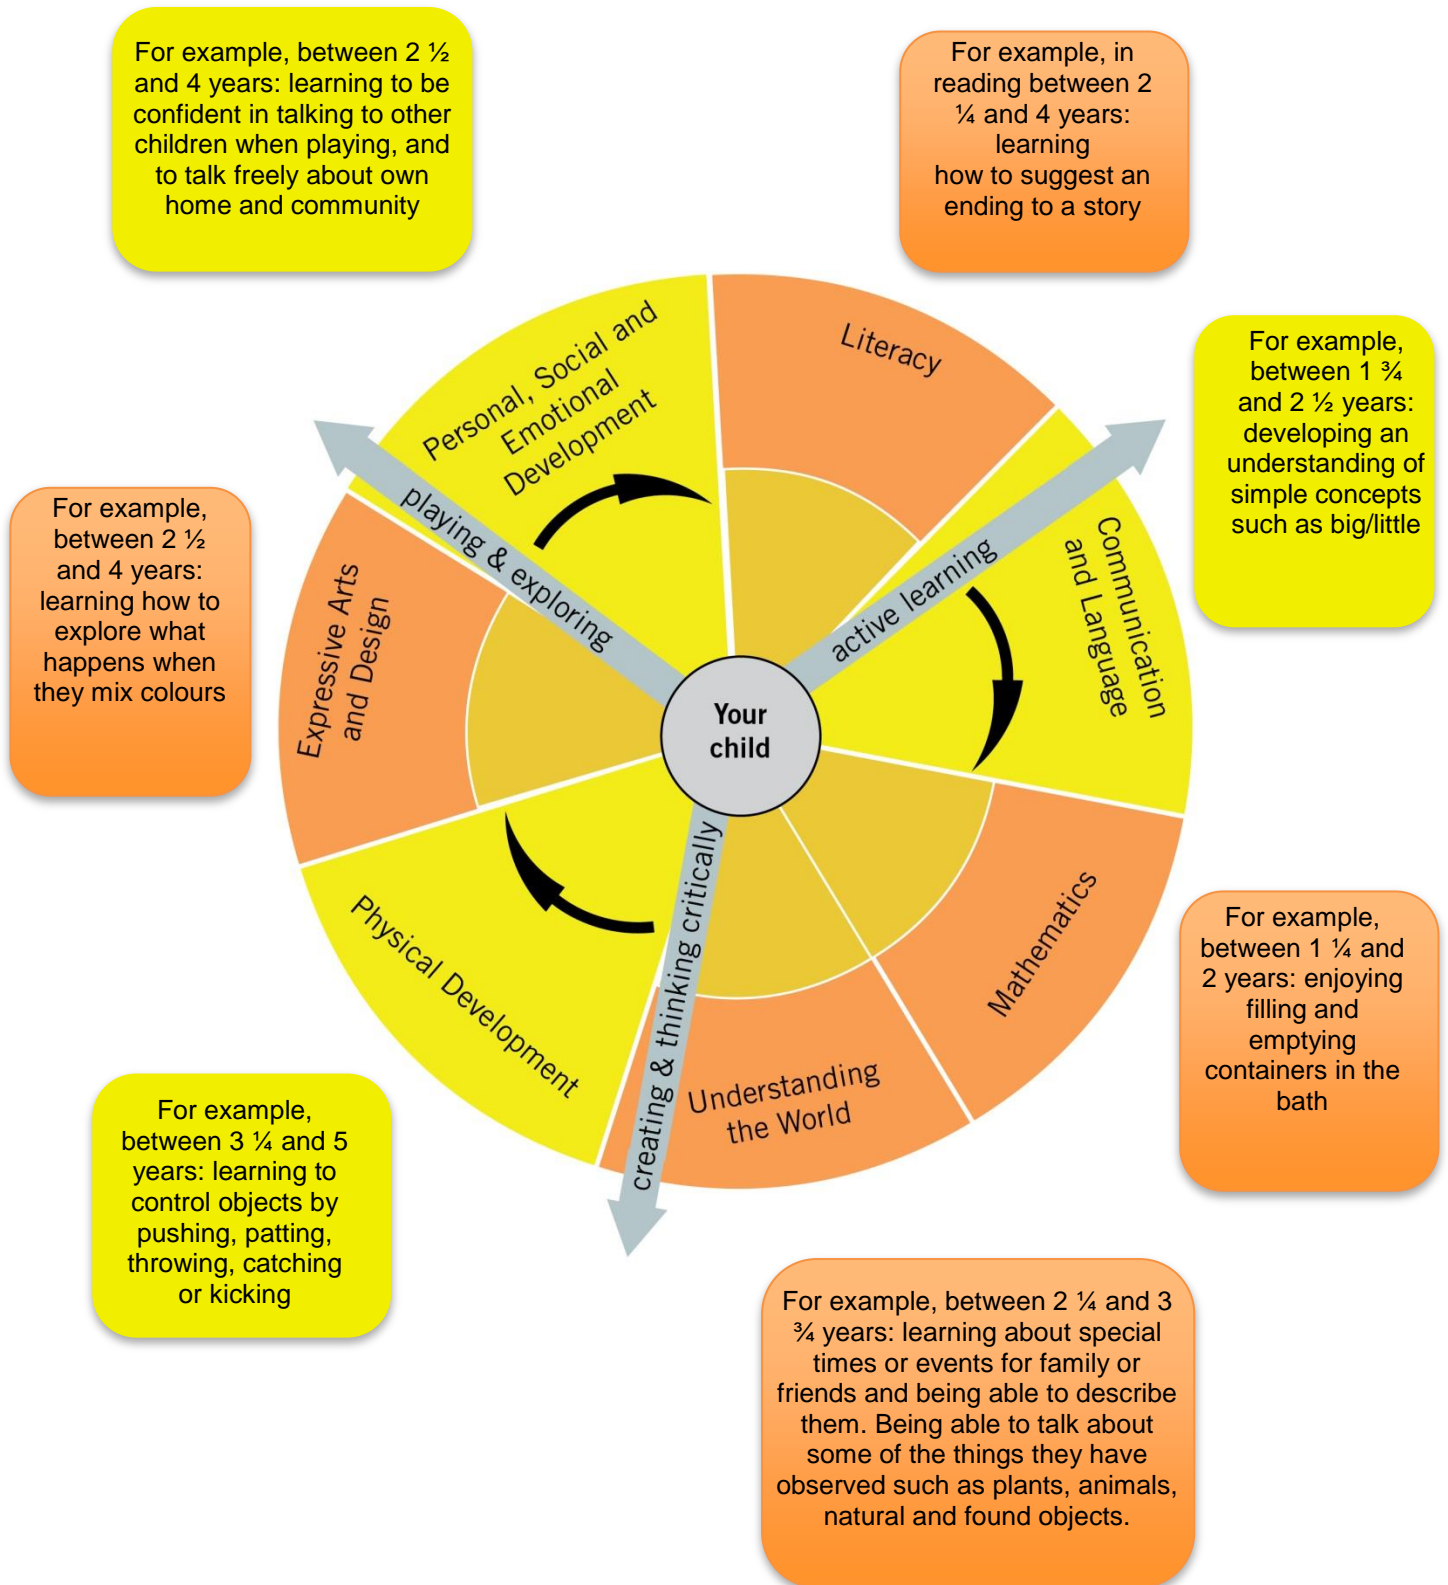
For example, between 2 ½ and 4 years: learning to be confident in talking to other children when playing, and to talk freely about own home and community

For example, in reading between 2 ¼ and 4 years: learning how to suggest an ending to a story

For example, between 1 ¾ and 2 ½ years: developing an understanding of simple concepts such as big/little

For example, between 2 ½ and 4 years: learning how to explore what happens when they mix colours

Personal, Social and Emotional Development

Literacy

Communication and Language

Mathematics

Understanding the World

Physical Development

Expressive Arts and Design

playing & exploring

active learning

creating & thinking critically

Your child

For example, between 1 ¼ and 2 years: enjoying filling and emptying containers in the bath

For example, between 3 ¼ and 5 years: learning to control objects by pushing, patting, throwing, catching or kicking

For example, between 2 ¼ and 3 ¾ years: learning about special times or events for family or friends and being able to describe them. Being able to talk about some of the things they have observed such as plants, animals, natural and found objects.